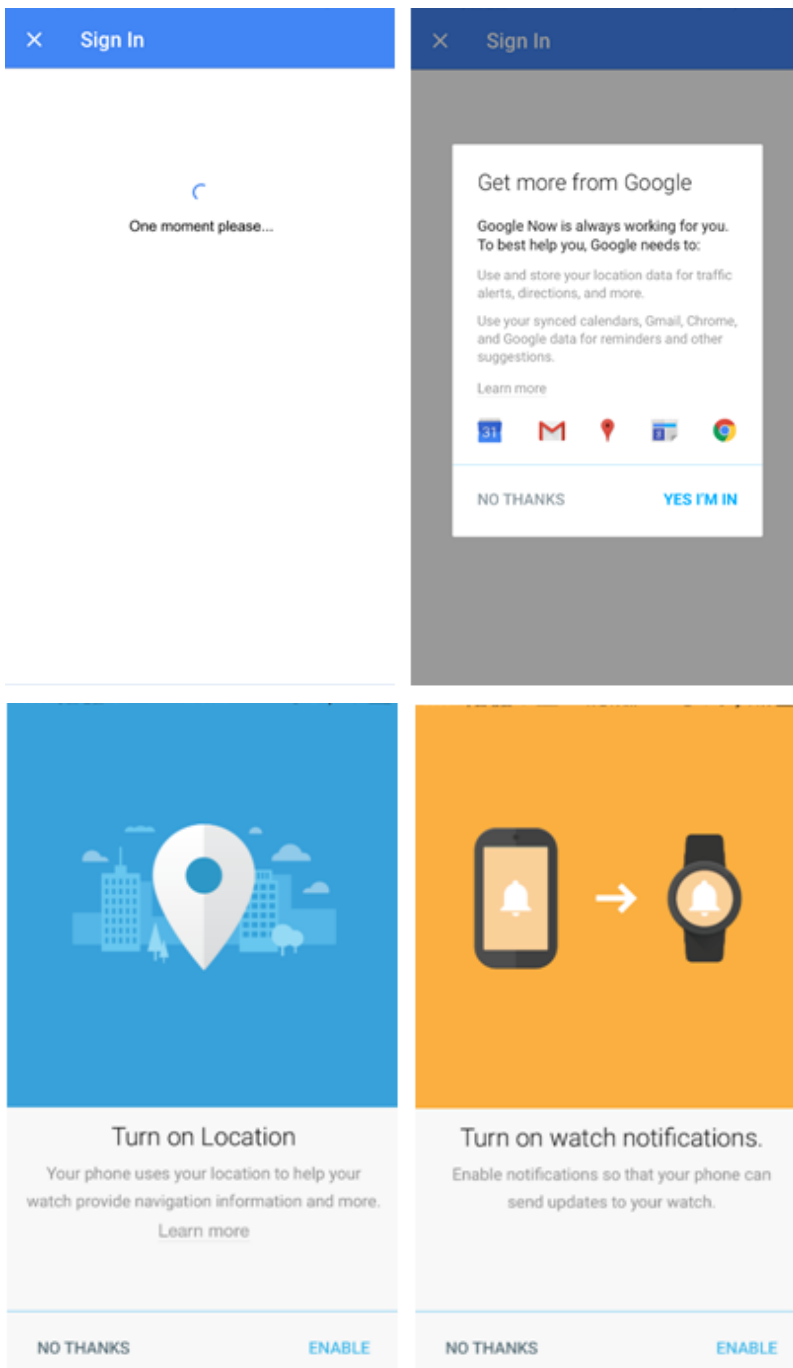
× Sign In

One moment please...

× Sign In

Get more from Google

Google Now is always working for you. To best help you, Google needs to:

Use and store your location data for traffic alerts, directions, and more.

Use your synced calendars, Gmail, Chrome, and Google data for reminders and other suggestions.

Learn more

31

NO THANKS YES I'M IN

Turn on Location

Your phone uses your location to help your watch provide navigation information and more.

Learn more

NO THANKS ENABLE

Turn on watch notifications.

Enable notifications so that your phone can send updates to your watch.

NO THANKS ENABLE